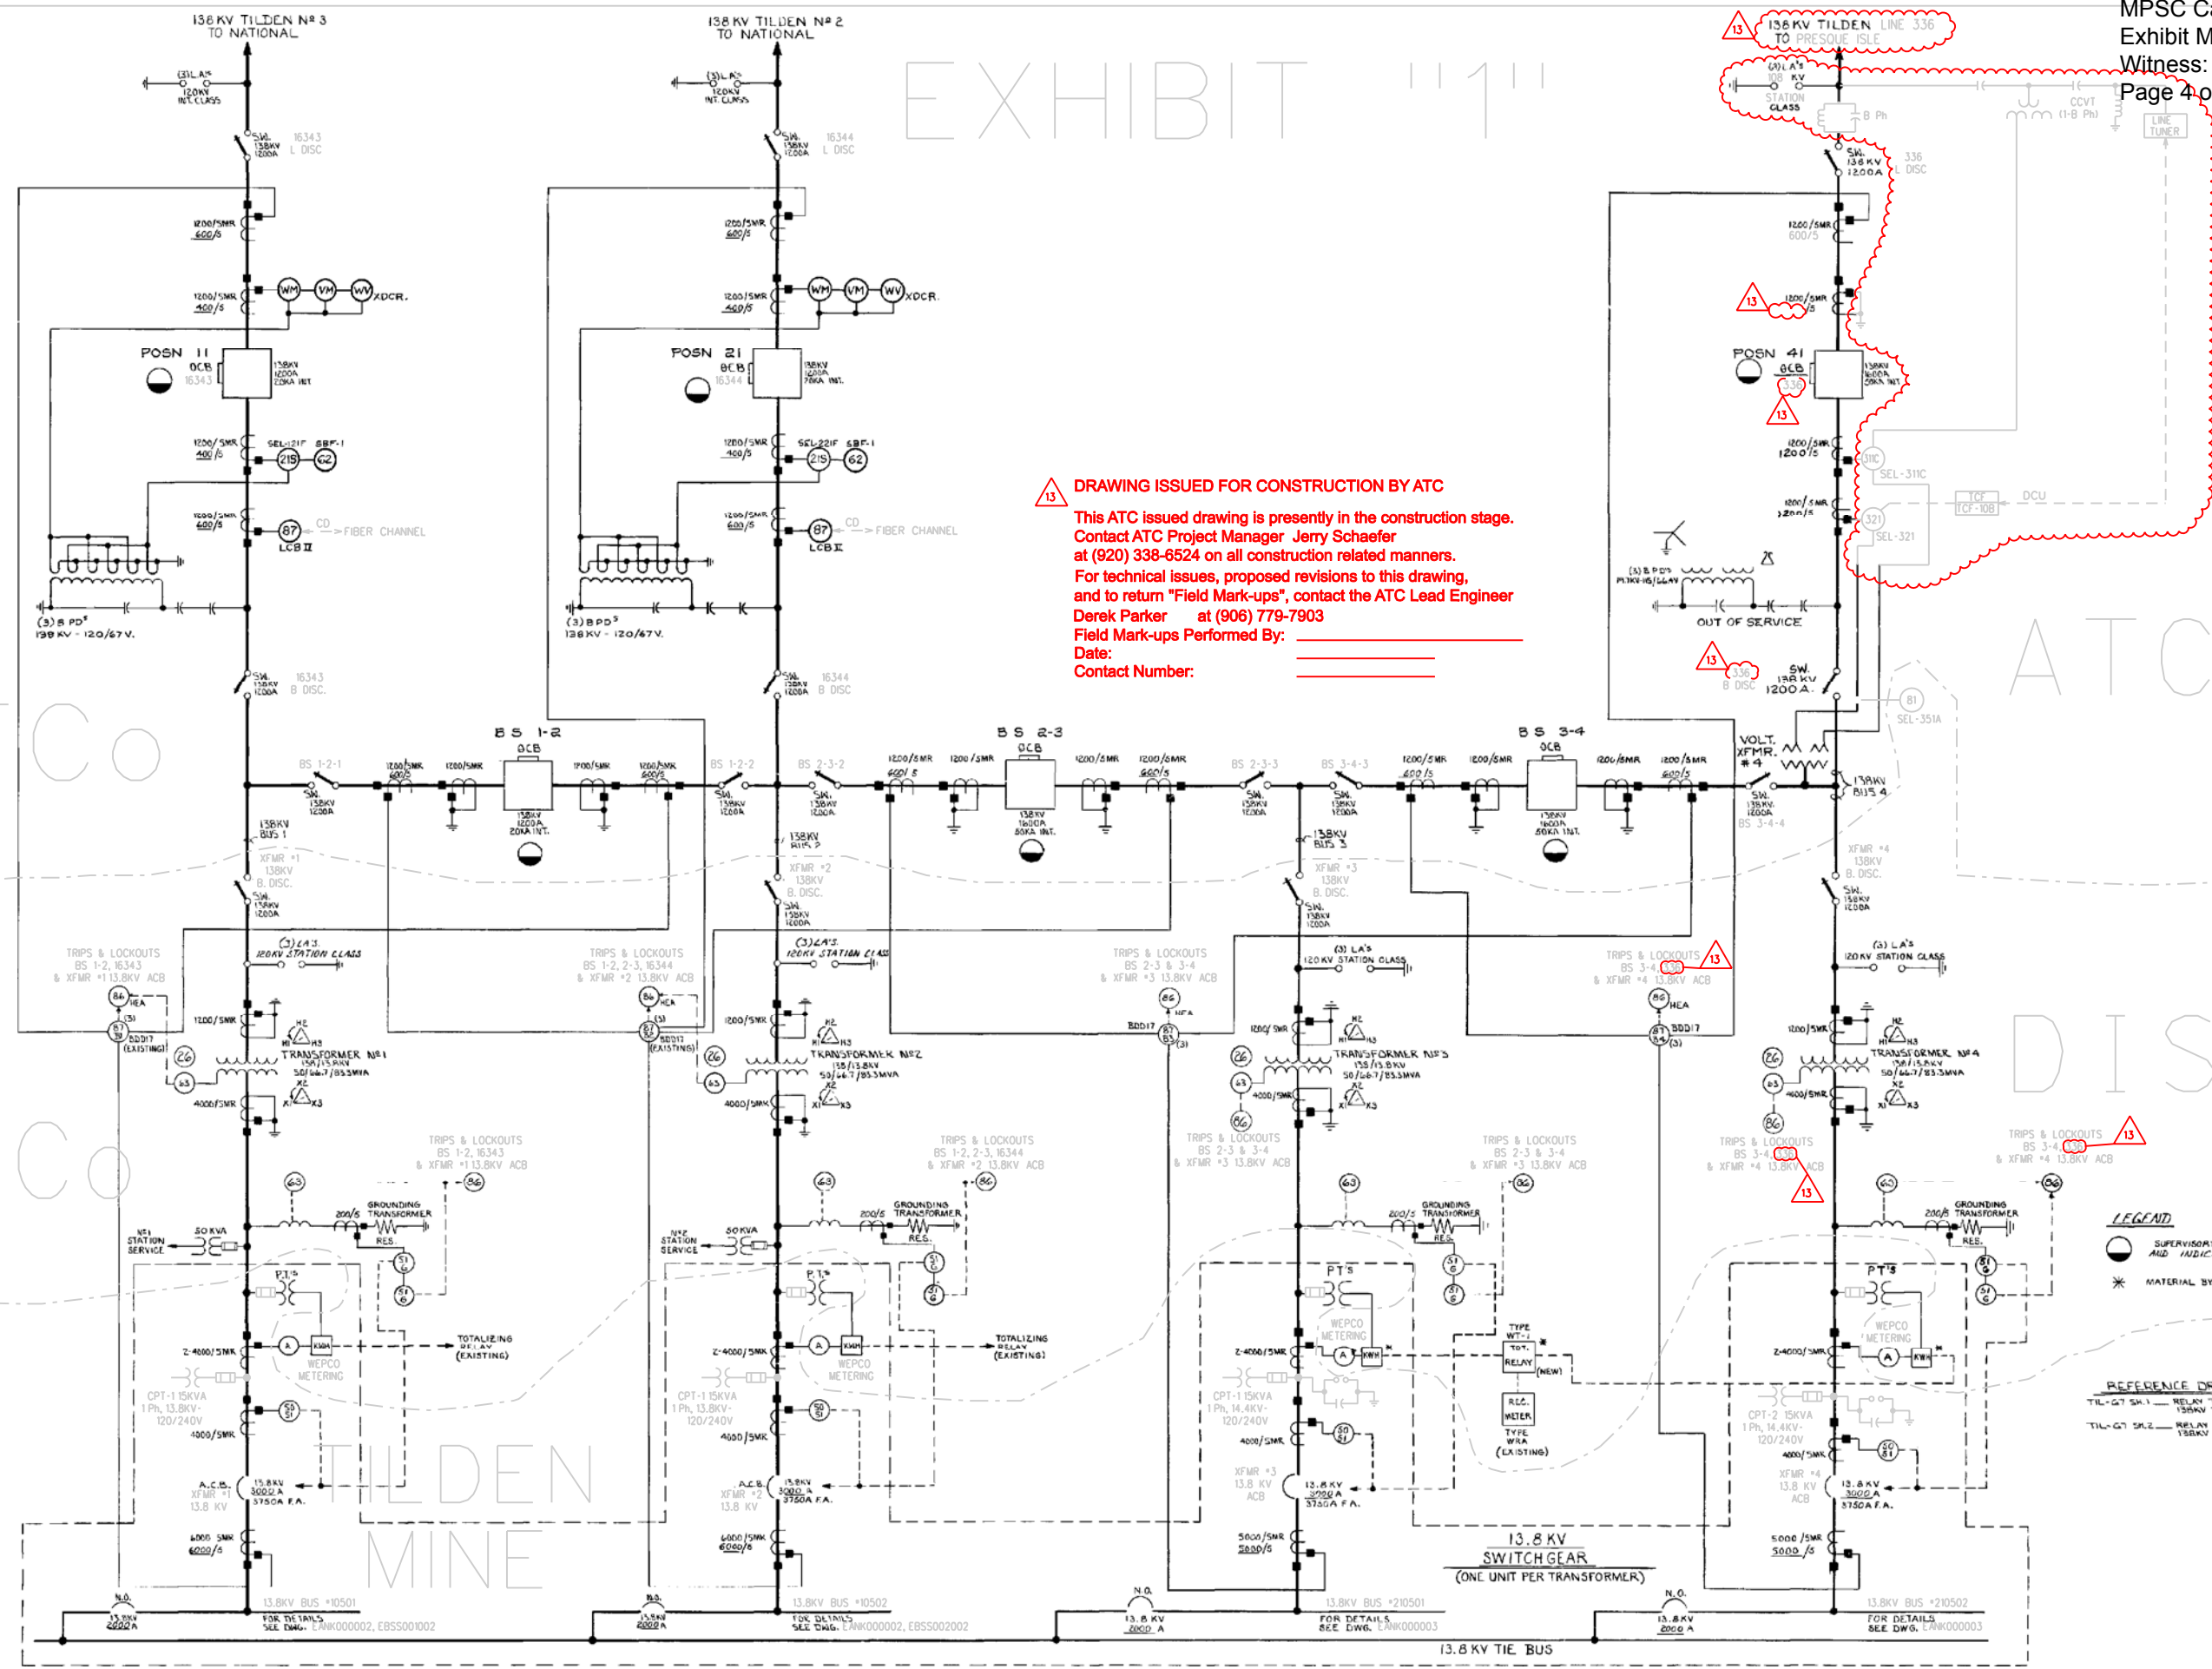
MPSC C
Exhibit M
Witness:
Page 4 o

EXHIBIT "1"

138 KV TILDEN Nº 3
TO NATIONAL

138 KV TILDEN Nº 2
TO NATIONAL

138 KV TILDEN LINE 336
TO PRESQUE ISLE

13

(3) LA'S
120KV
INT. CLASS

SW.
138KV
1200A
16343
L DISC

SW.
138KV
1200A
16344
L DISC

1200/5MR
600/5

1200/5MR
400/5

WM VM WV XDCR.

POSN 11
OCB
16343
138KV
1200A
20KA INT

POSN 21
OCB
16344
138KV
1200A
20KA INT.

POSN 41
OCB
336
138KV
1600A
50KA INT

SEL-121F
SBF-1
21S
62

SEL-221F
SBF-1

87
LCB II
CD
FIBER CHANNEL

(3) B PD'S
138 KV - 120/67 V.

SW.
138KV
1200A
16343
B DISC.

SW.
138KV
1200A
16344
B DISC

DRAWING ISSUED FOR CONSTRUCTION BY ATC
This ATC issued drawing is presently in the construction stage.
Contact ATC Project Manager Jerry Schaefer
at (920) 338-6524 on all construction related manners.
For technical issues, proposed revisions to this drawing,
and to return "Field Mark-ups", contact the ATC Lead Engineer
Derek Parker at (906) 779-7903
Field Mark-ups Performed By:
Date:
Contact Number:

(3) L.A'S
108 KV
STATION
CLASS
B Ph
CCVT
(1-B Ph)
LINE TUNER

SW.
138 KV
1200A
336
L DISC

1200/5MR
600/5

SEL-311C
SEL-321
TCF
TCF-10B
DCU

(3) B PD'S
138KV-115/66.4V
OUT OF SERVICE

SW.
138 KV
1200 A.
336
B DISC

81
SEL-351A

BS 1-2
OCB

BS 2-3
OCB

BS 3-4
OCB

VOLT. XFMR. #4

BS 1-2-1
BS 1-2-2
BS 2-3-2
BS 2-3-3
BS 3-4-3
BS 3-4-4

138KV
BUS 1
138KV
BUS 2
138KV
BUS 3
138KV
BUS 4

138KV
1200A
20KA INT.

138KV
1600A
50KA INT.

XFMR #1
138KV
B. DISC.

TRIPS & LOCKOUTS
BS 1-2, 16343
& XFMR #1 13.8KV ACB

TRIPS & LOCKOUTS
BS 1-2, 2-3, 16344
& XFMR #2 13.8KV ACB

TRIPS & LOCKOUTS
BS 2-3 & 3-4
& XFMR #3 13.8KV ACB

TRIPS & LOCKOUTS
BS 3-4, 336
& XFMR #4 13.8KV ACB

(3) LA'S
120KV STATION CLASS

86
HEA
87
BDD17
(EXISTING)

TRANSFORMER Nº1
138/13.8KV
50/66.7/83.3MVA

TRANSFORMER Nº2
138/13.8KV
50/66.7/83.3MVA

TRANSFORMER Nº3
138/13.8KV
50/66.7/83.3MVA

TRANSFORMER Nº4
138/13.8KV
50/66.7/83.3MVA

H1 H2 H3 X1 X2 X3

4000/5MR

63
86
26

GROUNDING TRANSFORMER
RES.
200/5

Nº1 STATION SERVICE
Nº2 STATION SERVICE
50 KVA

P.T.'S
WEPCO METERING
KWH
TOTALIZING RELAY (EXISTING)

CPT-1 15KVA
1 Ph, 13.8KV-
120/240V

CPT-2 15KVA
1 Ph, 14.4KV-
120/240V

50
51
51G

A.C.B.
XFMR #1
13.8 KV
13.8KV
3000 A
3750A F.A.

6000/5MR
6000/5

5000/5MR
5000/5

TYPE WT-1
TOT. RELAY
(NEW)
REC. METER
TYPE WRA
(EXISTING)

13.8 KV
SWITCH GEAR
(ONE UNIT PER TRANSFORMER)

N.O.
13.8KV
2000A

13.8KV BUS #10501
FOR DETAILS SEE DWG. LANK000002, EBSS001002

13.8KV BUS #10502
FOR DETAILS SEE DWG. LANK000002, EBSS002002

13.8KV BUS #210501
FOR DETAILS SEE DWG. LANK000003

13.8KV BUS #210502
FOR DETAILS SEE DWG. LANK000003

13.8 KV TIE BUS

LEGEND
SUPERVISORY AND INDIC
MATERIAL BY

REFERENCE DR
TIL-G7 SH.1 RELAY 138KV
TIL-G7 SH.2 RELAY 138KV

TILDEN
MINE

ATC
DIS
Co
Co